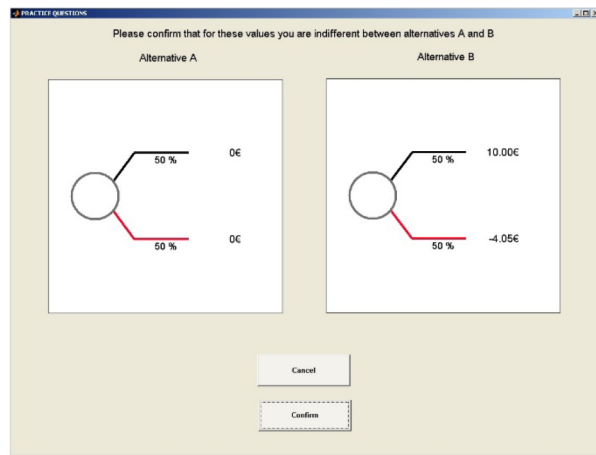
PRACTICE QUESTIONS

Please confirm that for these values you are indifferent between alternatives A and B

Alternative A

50 %

0€

50 %

0€

Alternative B

50 %

10.00€

50 %

-4.05€

Cancel

Confirm